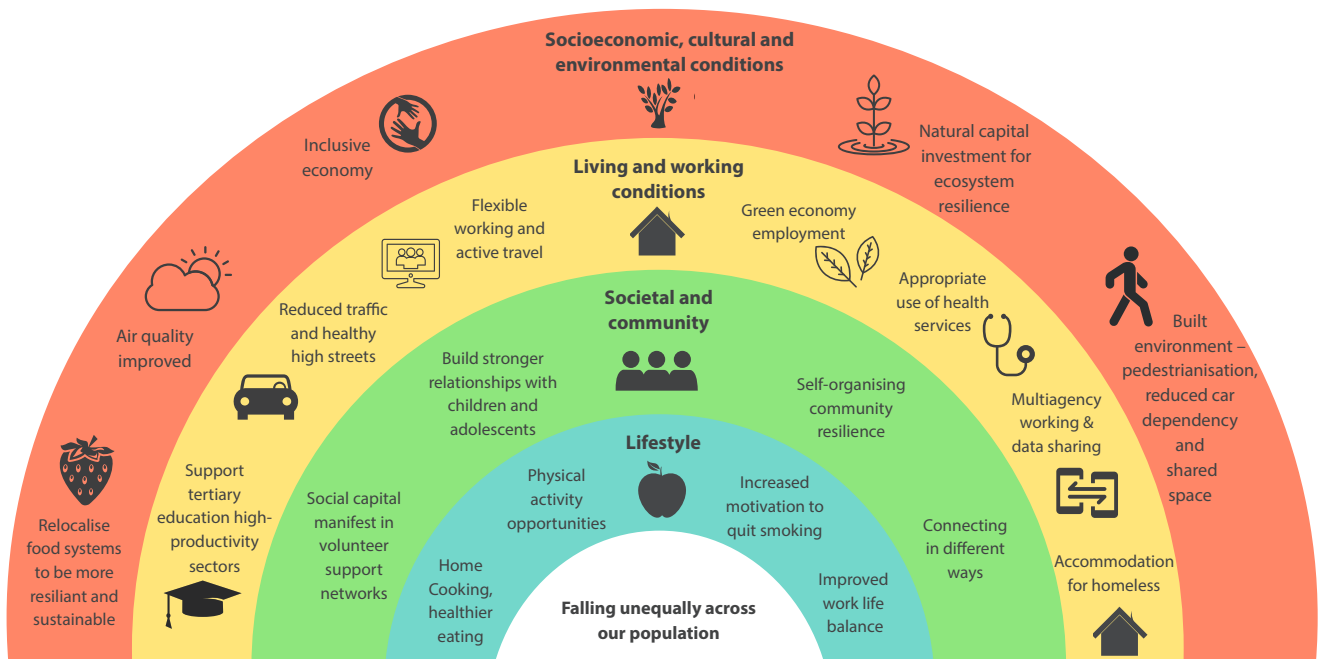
Socioeconomic, cultural and environmental conditions

Inclusive economy

Natural capital investment for ecosystem resilience

Air quality improved

Built environment – pedestrianisation, reduced car dependency and shared space

Relocalise food systems to be more resiliant and sustainable

Living and working conditions

Flexible working and active travel

Green economy employment

Reduced traffic and healthy high streets

Appropriate use of health services

Multiagency working & data sharing

Support tertiary education high-productivity sectors

Accommodation for homeless

Societal and community

Build stronger relationships with children and adolescents

Self-organising community resilience

Social capital manifest in volunteer support networks

Connecting in different ways

Lifestyle

Physical activity opportunities

Increased motivation to quit smoking

Home Cooking, healthier eating

Improved work life balance

Falling unequally across our population